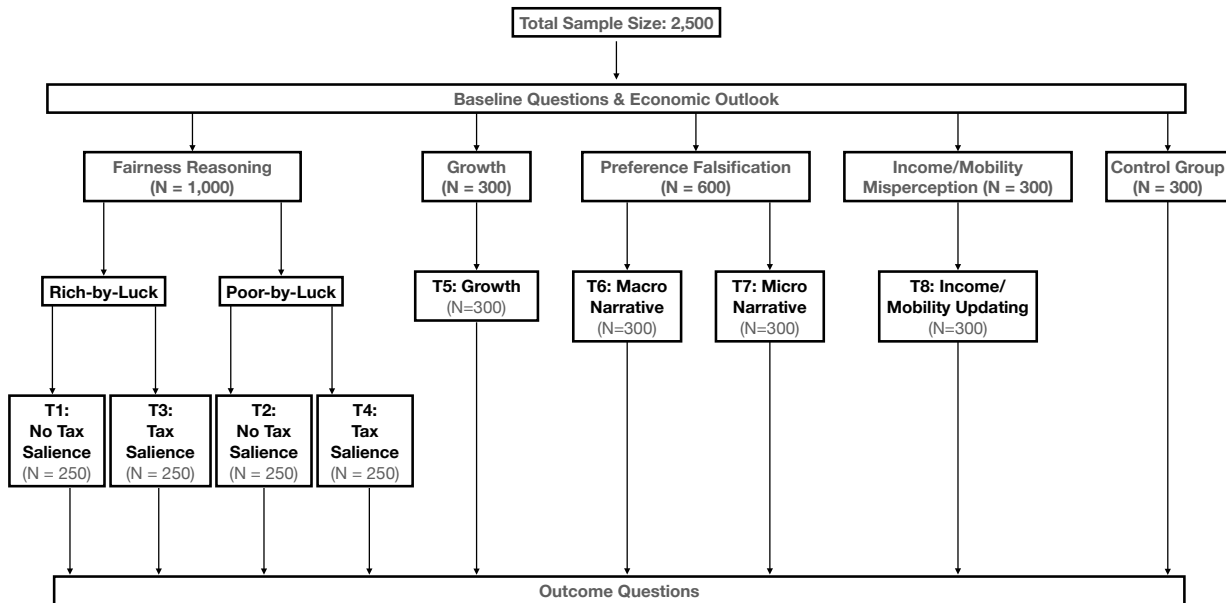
Total Sample Size: 2,500

Baseline Questions & Economic Outlook

Fairness Reasoning
(N = 1,000)

Growth
(N = 300)

Preference Falsification
(N = 600)

Income/Mobility
Misperception (N = 300)

Control Group
(N = 300)

Rich-by-Luck

Poor-by-Luck

T5: Growth
(N=300)

T6: Macro
Narrative
(N=300)

T7: Micro
Narrative
(N=300)

T8: Income/
Mobility Updating
(N=300)

T1:
No Tax
Salience
(N = 250)

T3:
Tax
Salience
(N = 250)

T2:
No Tax
Salience
(N = 250)

T4:
Tax
Salience
(N = 250)

Outcome Questions